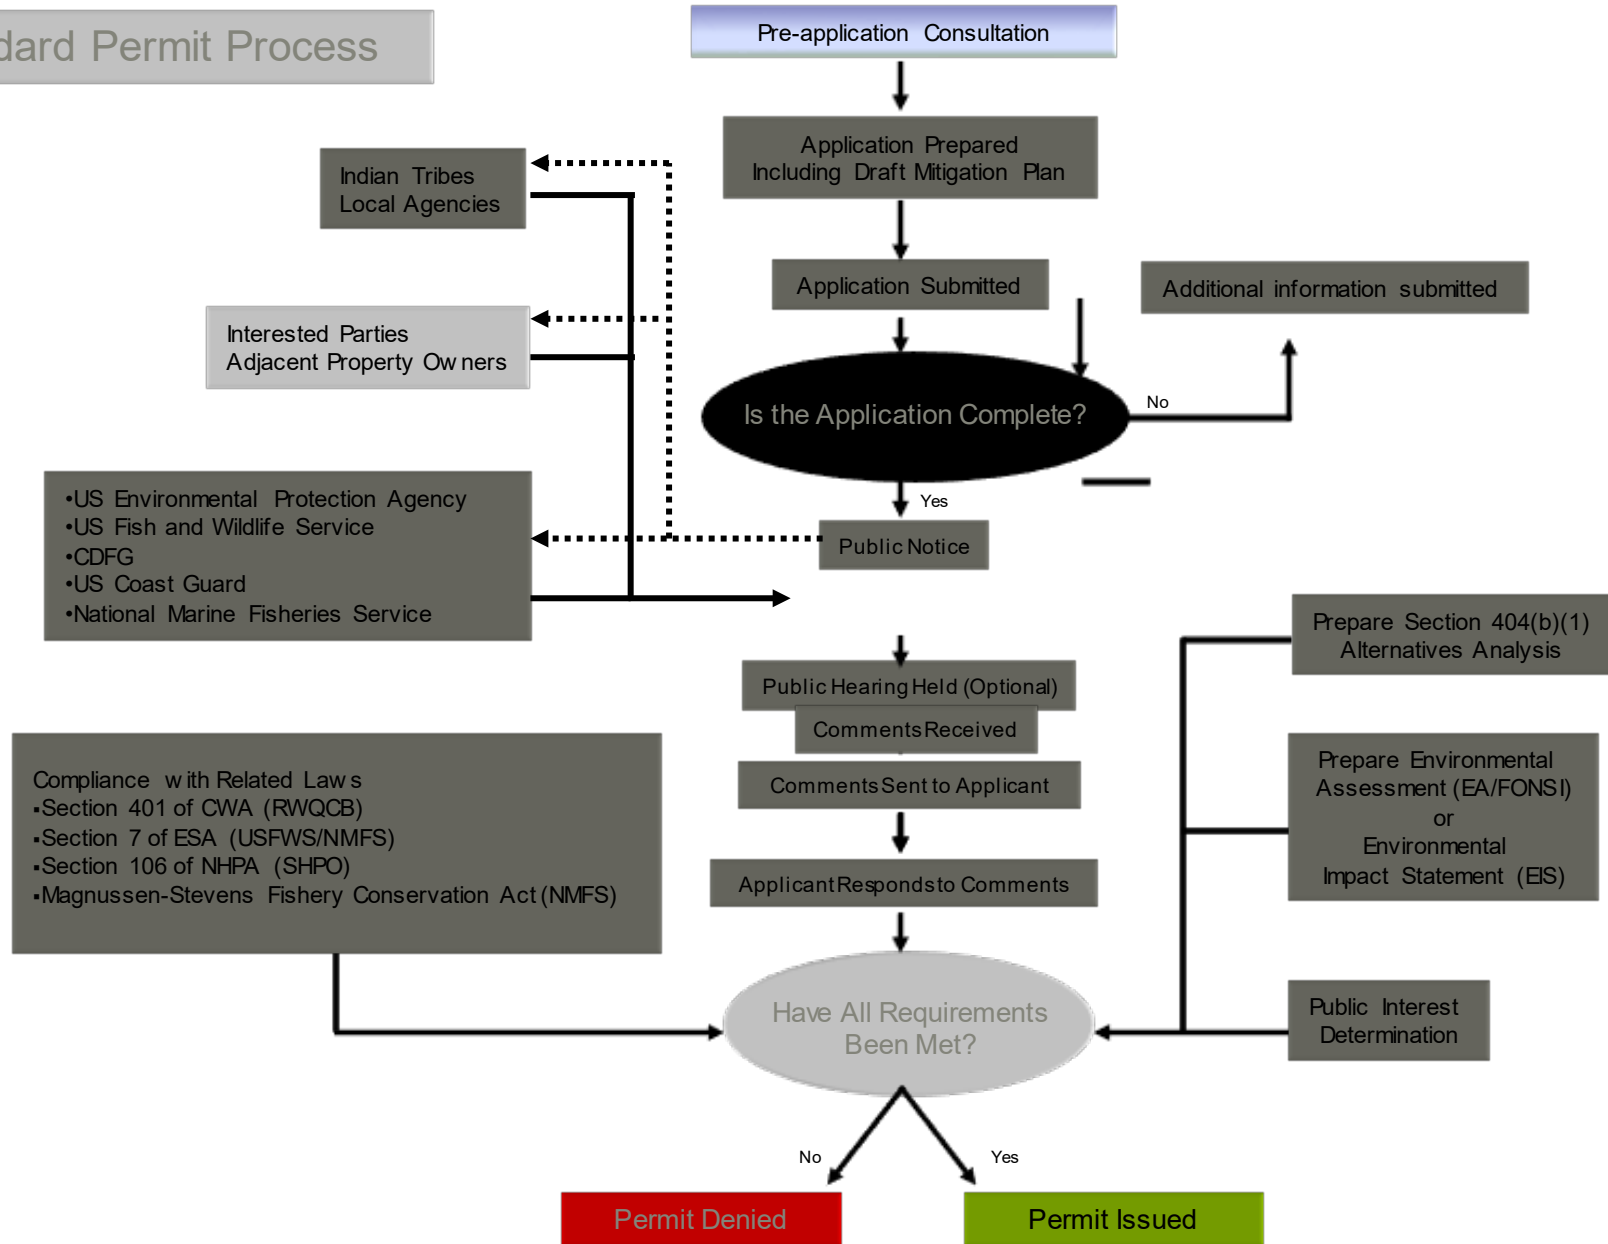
dard Permit Process

Pre-application Consultation

Application Prepared Including Draft Mitigation Plan

Indian Tribes
Local Agencies

Application Submitted

Additional information submitted

Interested Parties
Adjacent Property Owners

Is the Application Complete?

No

Yes

•US Environmental Protection Agency
•US Fish and Wildlife Service
•CDFG
•US Coast Guard
•National Marine Fisheries Service

Public Notice

Prepare Section 404(b)(1) Alternatives Analysis

Public Hearing Held (Optional)

Comments Received

Compliance with Related Laws
▪Section 401 of CWA (RWQCB)
▪Section 7 of ESA (USFWS/NMFS)
▪Section 106 of NHPA (SHPO)
▪Magnussen-Stevens Fishery Conservation Act (NMFS)

Comments Sent to Applicant

Prepare Environmental Assessment (EA/FONSI) or Environmental Impact Statement (EIS)

Applicant Responds to Comments

Have All Requirements Been Met?

Public Interest Determination

No

Yes

Permit Denied

Permit Issued